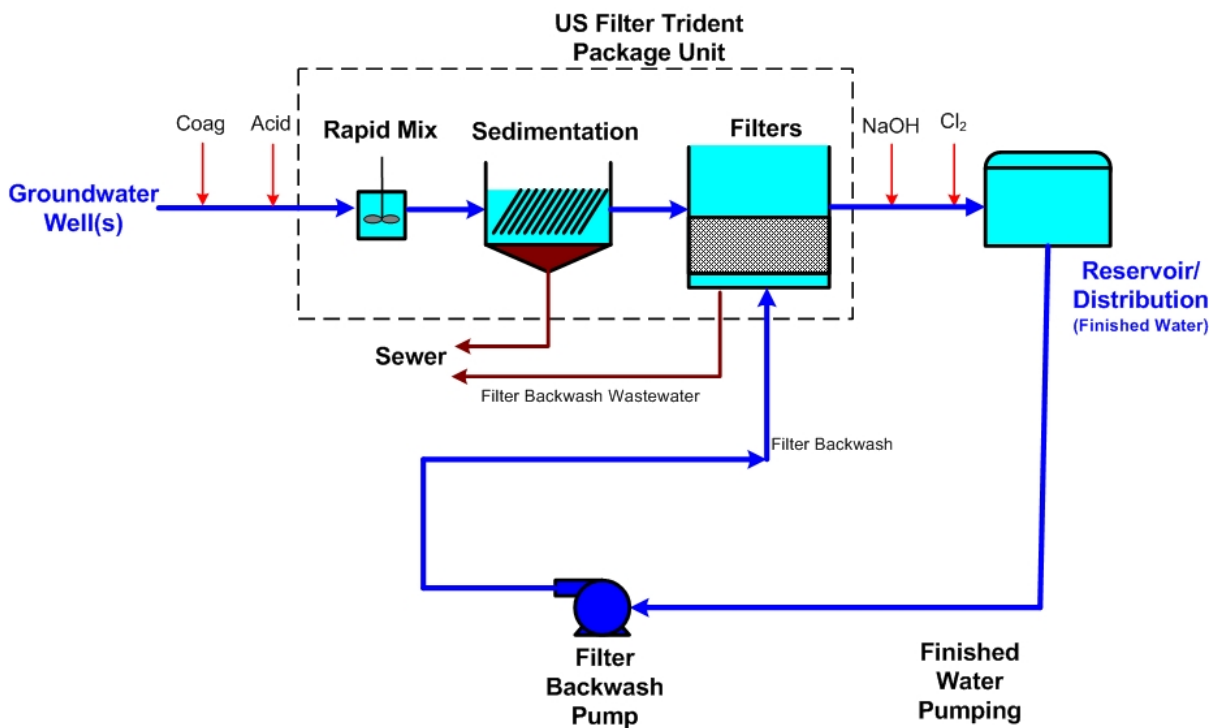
US Filter Trident Package Unit

Coag

Acid

Rapid Mix

Sedimentation

Filters

NaOH

$Cl_2$

Groundwater Well(s)

Reservoir/ Distribution (Finished Water)

Sewer

Filter Backwash Wastewater

Filter Backwash

Filter Backwash Pump

Finished Water Pumping